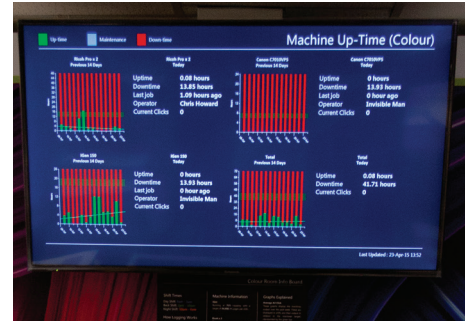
Up time Maintenance Down time

Machine Up-Time (Colour)

Risoh Pro x 1
Previous 14 Days

Risoh Pro x 1
Today

Uptime 0.08 hours
Downtime 13.85 hours
Last job 1.09 hours ago
Operator Chris Howard
Current Clicks 0

Canon C7010VPS
Previous 14 Days

Canon C7010VPS
Today

Uptime 0 hours
Downtime 13.93 hours
Last job 0 hour ago
Operator Invisible Man
Current Clicks 0

Xion 100
Previous 14 Days

Xion 100
Today

Uptime 0 hours
Downtime 13.93 hours
Last job 0 hour ago
Operator Invisible Man
Current Clicks 0

Total
Previous 14 Days

Total
Today

Uptime 0.08 hours
Downtime 41.71 hours
Current Clicks 0

Last Updated : 23 Apr 15 13:52

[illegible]